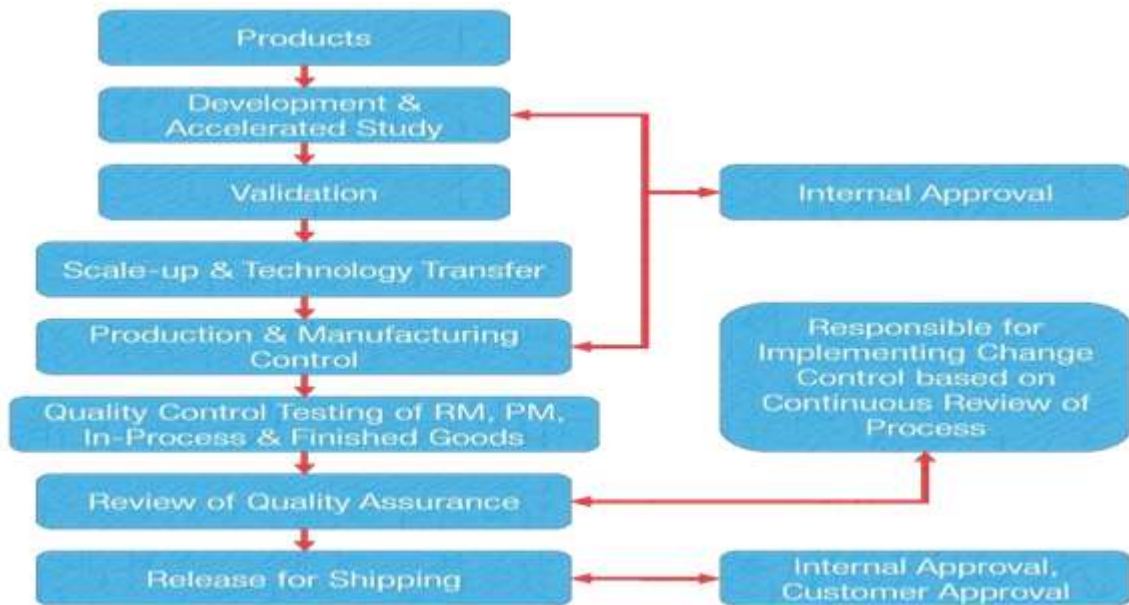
Products

Development & Accelerated Study

Validation

Internal Approval

Scale-up & Technology Transfer

Production & Manufacturing Control

Responsible for Implementing Change Control based on Continuous Review of Process

Quality Control Testing of RM, PM, In-Process & Finished Goods

Review of Quality Assurance

Release for Shipping

Internal Approval, Customer Approval